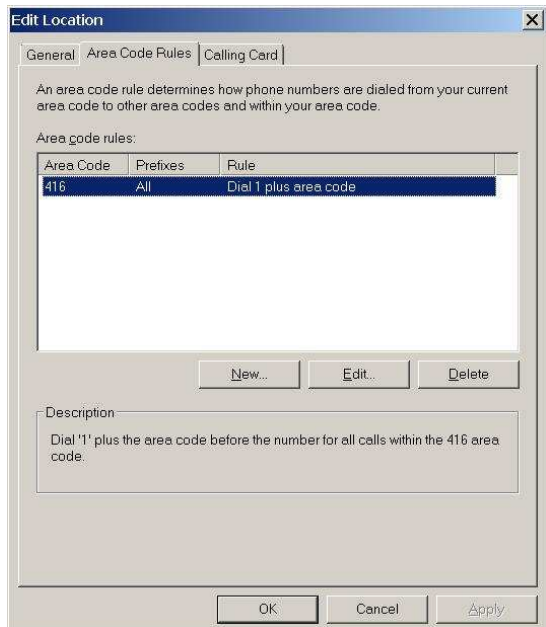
Edit Location

General | Area Code Rules | Calling Card

An area code rule determines how phone numbers are dialed from your current area code to other area codes and within your area code.

Area code rules:

| Area Code | Prefixes | Rule |
|---|---|---|
| 416 | All | Dial 1 plus area code |

New... | Edit... | Delete

Description

Dial '1' plus the area code before the number for all calls within the 416 area code.

OK | Cancel | Apply